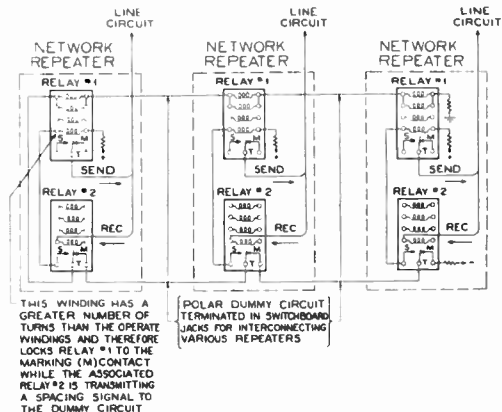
LINE CIRCUIT

LINE CIRCUIT

LINE CIRCUIT

NETWORK REPEATER

NETWORK REPEATER

NETWORK REPEATER

RELAY $^{\#}1$

RELAY $^{\#}1$

RELAY $^{\#}1$

S M T

S M T

S M T

SEND

SEND

SEND

RELAY $^{\#}2$

RELAY $^{\#}2$

RELAY $^{\#}2$

REC

REC

REC

S M T

S M T

S M T

THIS WINDING HAS A GREATER NUMBER OF TURNS THAN THE OPERATE WINDINGS AND THEREFORE LOCKS RELAY $^{\#}1$ TO THE MARKING (M) CONTACT WHILE THE ASSOCIATED RELAY $^{\#}2$ IS TRANSMITTING A SPACING SIGNAL TO THE DUMMY CIRCUIT

POLAR DUMMY CIRCUIT TERMINATED IN SWITCHBOARD JACKS FOR INTERCONNECTING VARIOUS REPEATERS